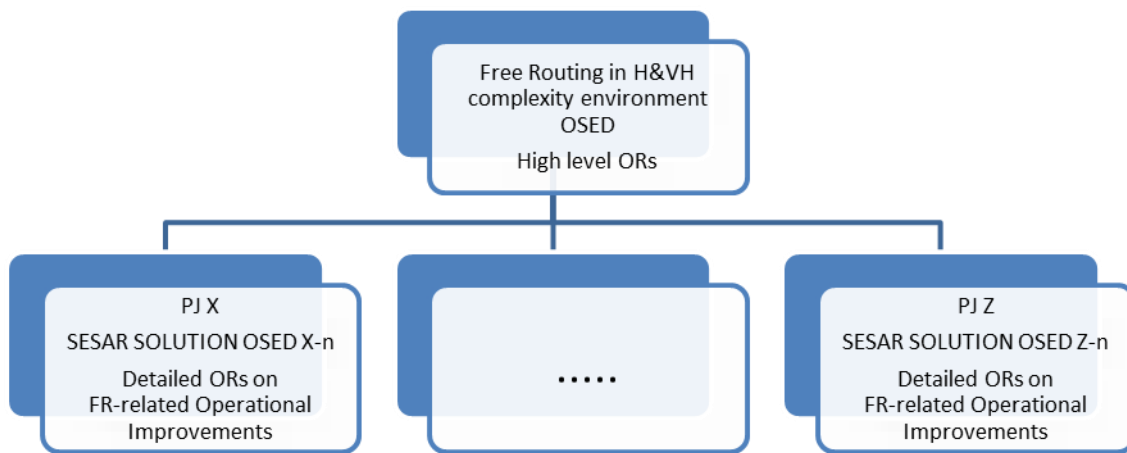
Free Routing in H&VH complexity environment OSED

High level ORs

PJ X

SESAR SOLUTION OSED X-n

Detailed ORs on FR-related Operational Improvements

.....

PJ Z

SESAR SOLUTION OSED Z-n

Detailed ORs on FR-related Operational Improvements